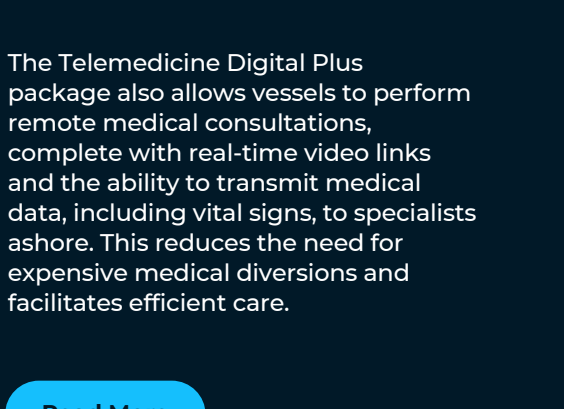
The Telemedicine Digital Plus package also allows vessels to perform remote medical consultations, complete with real-time video links and the ability to transmit medical data, including vital signs, to specialists ashore. This reduces the need for expensive medical diversions and facilitates efficient care.

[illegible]